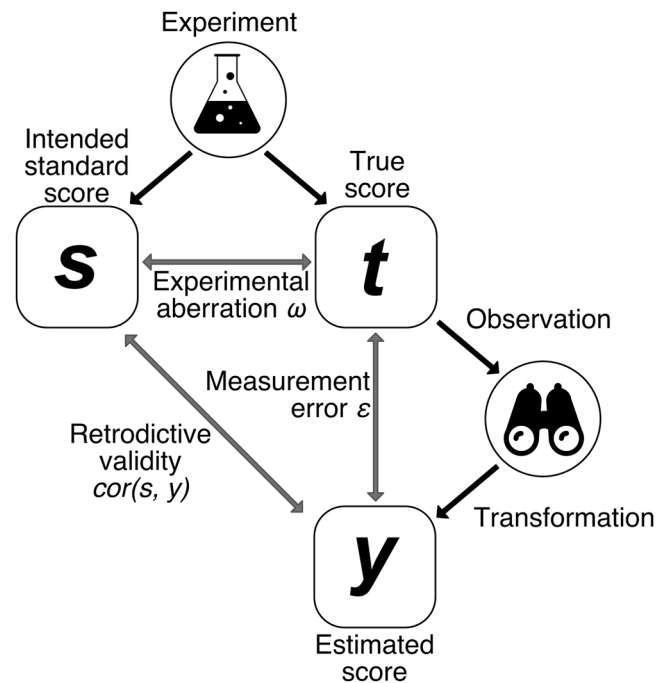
Experiment

Intended standard score

True score

$s$

$t$

Experimental aberration $\omega$

Observation

Measurement error $\varepsilon$

Retrodictive validity $cor(s, y)$

Transformation

$y$

Estimated score